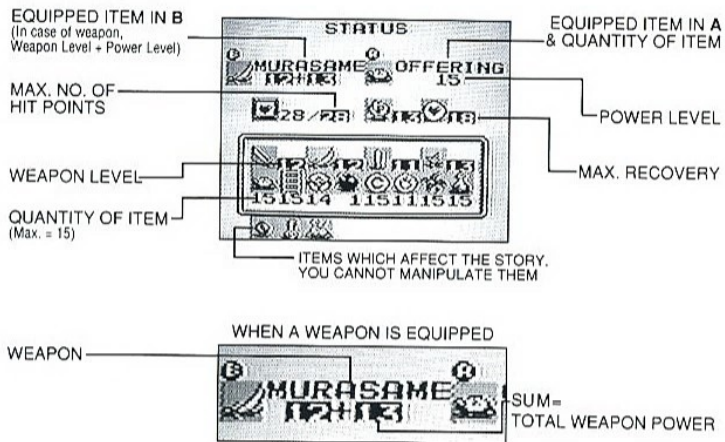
EQUIPPED ITEM IN B
(In case of weapon, Weapon Level + Power Level)

STATUS

EQUIPPED ITEM IN A & QUANTITY OF ITEM

B MURASAME 12+13
A OFFERING 15

MAX. NO. OF HIT POINTS

28/28 13 18

POWER LEVEL

WEAPON LEVEL

12 12 11 13

MAX. RECOVERY

QUANTITY OF ITEM
(Max. = 15)

15 15 14 11 15 11 15 15

ITEMS WHICH AFFECT THE STORY. YOU CANNOT MANIPULATE THEM

WHEN A WEAPON IS EQUIPPED

WEAPON

B MURASAME A
12+13

SUM=
TOTAL WEAPON POWER